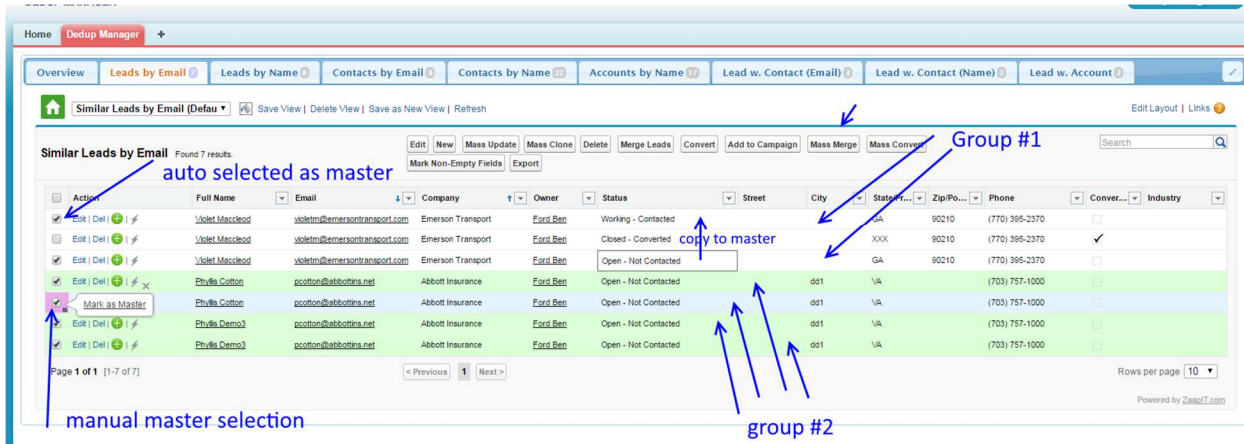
Home | Dedup Manager | +

Overview | Leads by Email | Leads by Name | Contacts by Email | Contacts by Name | Accounts by Name | Lead w. Contact (Email) | Lead w. Contact (Name) | Lead w. Account

Similar Leads by Email (Defau ▾ | Save View | Delete View | Save as New View | Refresh

Edit Layout | Links

Similar Leads by Email Found 7 results.

Edit | New | Mass Update | Mass Clone | Delete | Merge Leads | Convert | Add to Campaign | Mass Merge | Mass Convert

Mark Non-Empty Fields | Export

Search

auto selected as master

Group #1

copy to master

| | Action | Full Name | Email | Company | Owner | Status | Street | City | State/Pr... | Zip/Po... | Phone | Conver... | Industry |
|---|---|---|---|---|---|---|---|---|---|---|---|---|---|
| ✔ | Edit \| Del \| | Violet Maccleod | violetm@emersontransport.com | Emerson Transport | Ford Ben | Working - Contacted | | | GA | 90210 | (770) 395-2370 | | |
| | Edit \| Del \| | Violet Maccleod | violetm@emersontransport.com | Emerson Transport | Ford Ben | Closed - Converted | | | XXX | 90210 | (770) 395-2370 | ✓ | |
| ✔ | Edit \| Del \| | Violet Maccleod | violetm@emersontransport.com | Emerson Transport | Ford Ben | Open - Not Contacted | | | GA | 90210 | (770) 395-2370 | | |
| ✔ | Edit \| Del \| | Phyllis Cotton | pcotton@abbottins.net | Abbott Insurance | Ford Ben | Open - Not Contacted | | dd1 | VA | | (703) 757-1000 | | |
| ✔ | Mark as Master | Phyllis Cotton | pcotton@abbottins.net | Abbott Insurance | Ford Ben | Open - Not Contacted | | dd1 | VA | | (703) 757-1000 | | |
| ✔ | Edit \| Del \| | Phyllis Demo3 | pcotton@abbottins.net | Abbott Insurance | Ford Ben | Open - Not Contacted | | dd1 | VA | | (703) 757-1000 | | |
| ✔ | Edit \| Del \| | Phyllis Demo3 | pcotton@abbottins.net | Abbott Insurance | Ford Ben | Open - Not Contacted | | dd1 | VA | | (703) 757-1000 | | |

Page 1 of 1 [1-7 of 7]

< Previous | 1 | Next >

Rows per page 10

Powered by ZaapIT.com

manual master selection

group #2